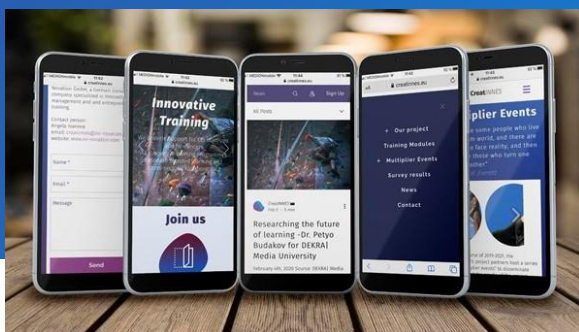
Innovation GmbH, a German company specialized in innovation management and and entrepreneurial training.

Contact person:
Website:

Name *

Email *

Message

Send

Innovative Training

Join us

creatimes.eu

Sign Up

All Posts

Researching the future of learning -Dr. Petyo Budakov for DEKRA| Media University

February 4th, 2020 Source: DEKRA| Media

creatimes.eu

Our project

Training Modules

Multiplier Events

Survey results

News

Contact

CreatiMINDS

Multiplier Events